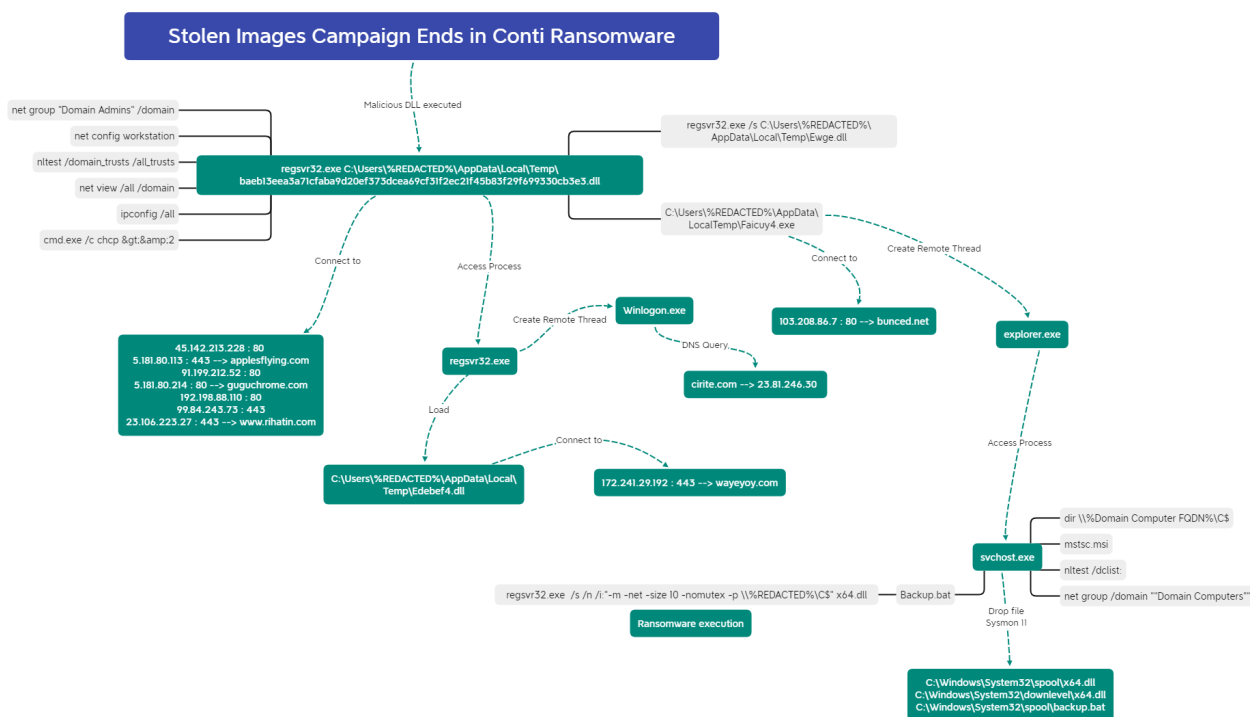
Stolen Images Campaign Ends in Conti Ransomware

Malicious DLL executed

net group "Domain Admins" /domain
net config workstation
nltest /domain_trusts /all_trusts
net view /all /domain
ipconfig /all
cmd.exe /c chcp &gt;&amp;2

regsvr32.exe C:\Users\%REDACTED%\AppData\Local\Temp\baeb13eea3a71cfaba9d20ef373dcea69cf31f2ec21f45b83f29f699330cb3e3.dll

regsvr32.exe /s C:\Users\%REDACTED%\AppData\Local\Temp\Ewge.dll

C:\Users\%REDACTED%\AppData\LocalTemp\Faicuy4.exe

Connect to

Access Process

Create Remote Thread

Connect to

45.142.213.228 : 80
5.181.80.113 : 443 --> applesflying.com
91.199.212.52 : 80
5.181.80.214 : 80 --> guguchrome.com
192.198.88.110 : 80
99.84.243.73 : 443
23.106.223.27 : 443 --> www.rihatin.com

Create Remote Thread

Winlogon.exe

DNS Query

regsvr32.exe

cirite.com --> 23.81.246.30

103.208.86.7 : 80 --> bunced.net

explorer.exe

Load

Connect to

C:\Users\%REDACTED%\AppData\Local\Temp\Edebef4.dll

172.241.29.192 : 443 --> wayeyoy.com

Access Process

dir \\%Domain Computer FQDN%\C$
svchost.exe
mstsc.msi
nltest /dclist:
net group /domain ""Domain Computers""

regsvr32.exe /s /n /i:"-m -net -size 10 -nomutex -p \\%REDACTED%\C$" x64.dll
Backup.bat

Ransomware execution

Drop file
Sysmon 11

C:\Windows\System32\spool\x64.dll
C:\Windows\System32\downlevel\x64.dll
C:\Windows\System32\spool\backup.bat